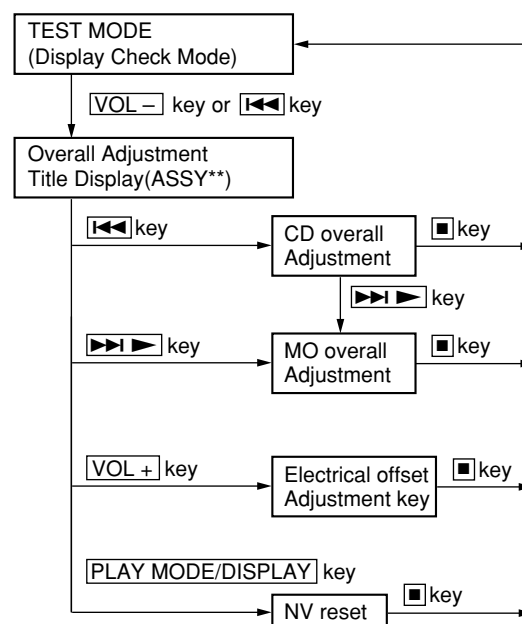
TEST MODE
(Display Check Mode)

VOL – key or ⏮ key

Overall Adjustment
Title Display(ASSY**)

⏮ key

CD overall
Adjustment

■ key

⏭ ▶ key

⏭ ▶ key

MO overall
Adjustment

■ key

VOL + key

Electrical offset
Adjustment key

■ key

PLAY MODE/DISPLAY key

■ key

NV reset